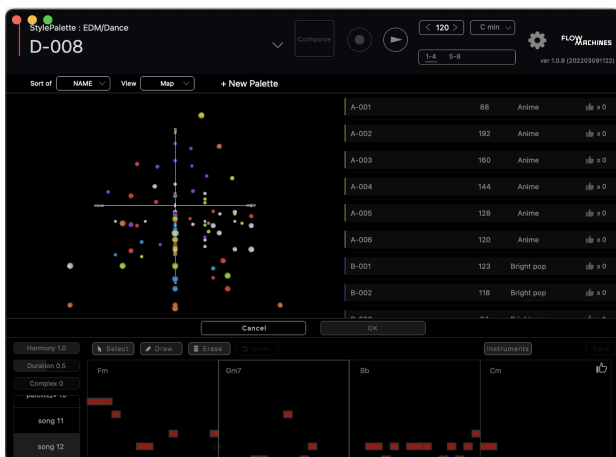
StylePalette : EDM/Dance
D-008

Compose

< 120 >
C min

1-4 5-8

FLOW MACHINES
ver 1.0.9 (20220309 1122)

Sort of NAME
View Map
+ New Palette

slow
fast

| A-001 | 88 | Anime | x 0 |
|---|---|---|---|
| A-002 | 192 | Anime | x 0 |
| A-003 | 160 | Anime | x 0 |
| A-004 | 144 | Anime | x 0 |
| A-005 | 128 | Anime | x 0 |
| A-006 | 120 | Anime | x 0 |
| B-001 | 123 | Bright pop | x 0 |
| B-002 | 118 | Bright pop | x 0 |

Cancel
OK

Harmony 1.0
Duration 0.5
Complex 0

Select
Draw
Erase
Undo

Instruments
Save

song 11
song 12

Fm
Gm7
Bb
Cm